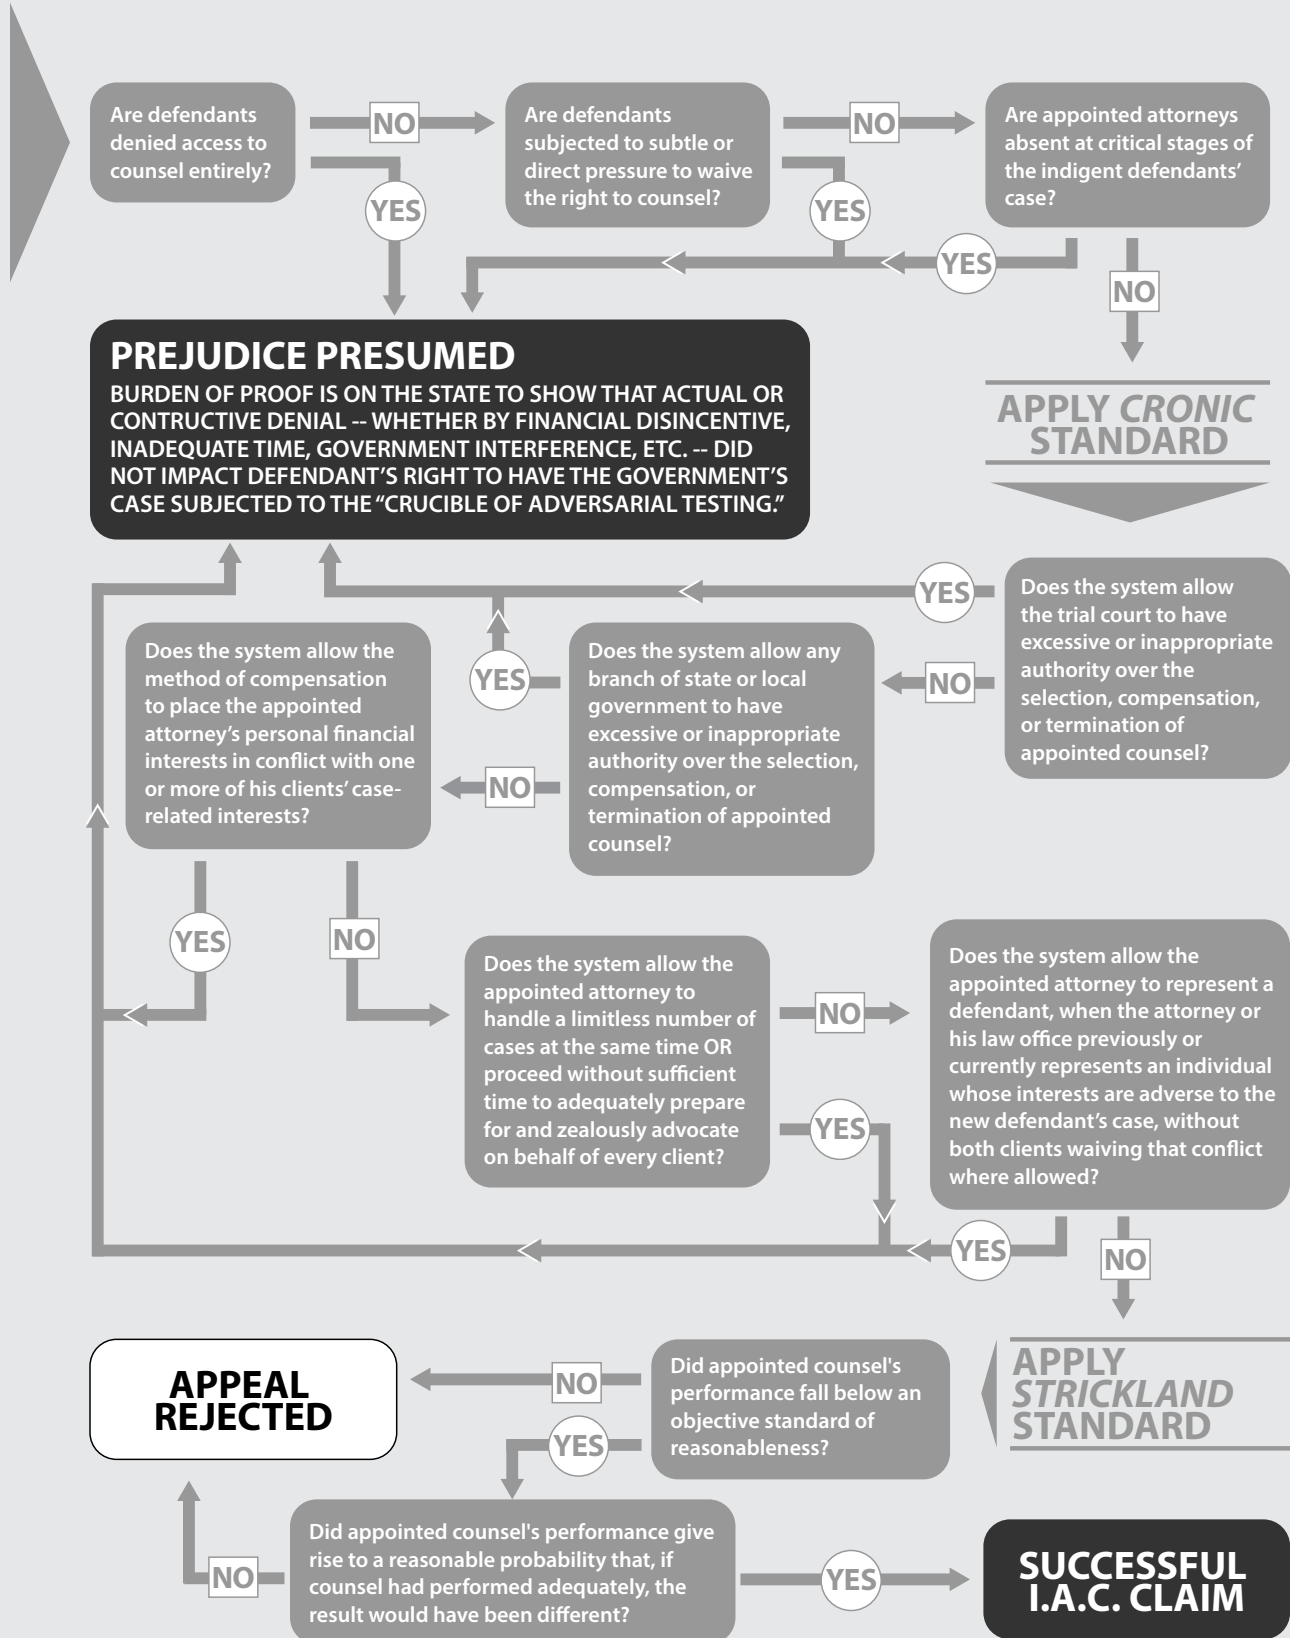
Are defendants denied access to counsel entirely?

NO

Are defendants subjected to subtle or direct pressure to waive the right to counsel?

NO

Are appointed attorneys absent at critical stages of the indigent defendants' case?

YES

YES

YES

NO

PREJUDICE PRESUMED

BURDEN OF PROOF IS ON THE STATE TO SHOW THAT ACTUAL OR CONTRUCTIVE DENIAL -- WHETHER BY FINANCIAL DISINCENTIVE, INADEQUATE TIME, GOVERNMENT INTERFERENCE, ETC. -- DID NOT IMPACT DEFENDANT'S RIGHT TO HAVE THE GOVERNMENT'S CASE SUBJECTED TO THE "CRUCIBLE OF ADVERSARIAL TESTING."

APPLY *CRONIC* STANDARD

YES

Does the system allow the trial court to have excessive or inappropriate authority over the selection, compensation, or termination of appointed counsel?

NO

Does the system allow the method of compensation to place the appointed attorney's personal financial interests in conflict with one or more of his clients' case-related interests?

YES

Does the system allow any branch of state or local government to have excessive or inappropriate authority over the selection, compensation, or termination of appointed counsel?

NO

YES

NO

Does the system allow the appointed attorney to handle a limitless number of cases at the same time OR proceed without sufficient time to adequately prepare for and zealously advocate on behalf of every client?

NO

Does the system allow the appointed attorney to represent a defendant, when the attorney or his law office previously or currently represents an individual whose interests are adverse to the new defendant's case, without both clients waiving that conflict where allowed?

YES

YES

NO

APPEAL REJECTED

NO

Did appointed counsel's performance fall below an objective standard of reasonableness?

APPLY *STRICKLAND* STANDARD

YES

NO

Did appointed counsel's performance give rise to a reasonable probability that, if counsel had performed adequately, the result would have been different?

YES

SUCCESSFUL I.A.C. CLAIM